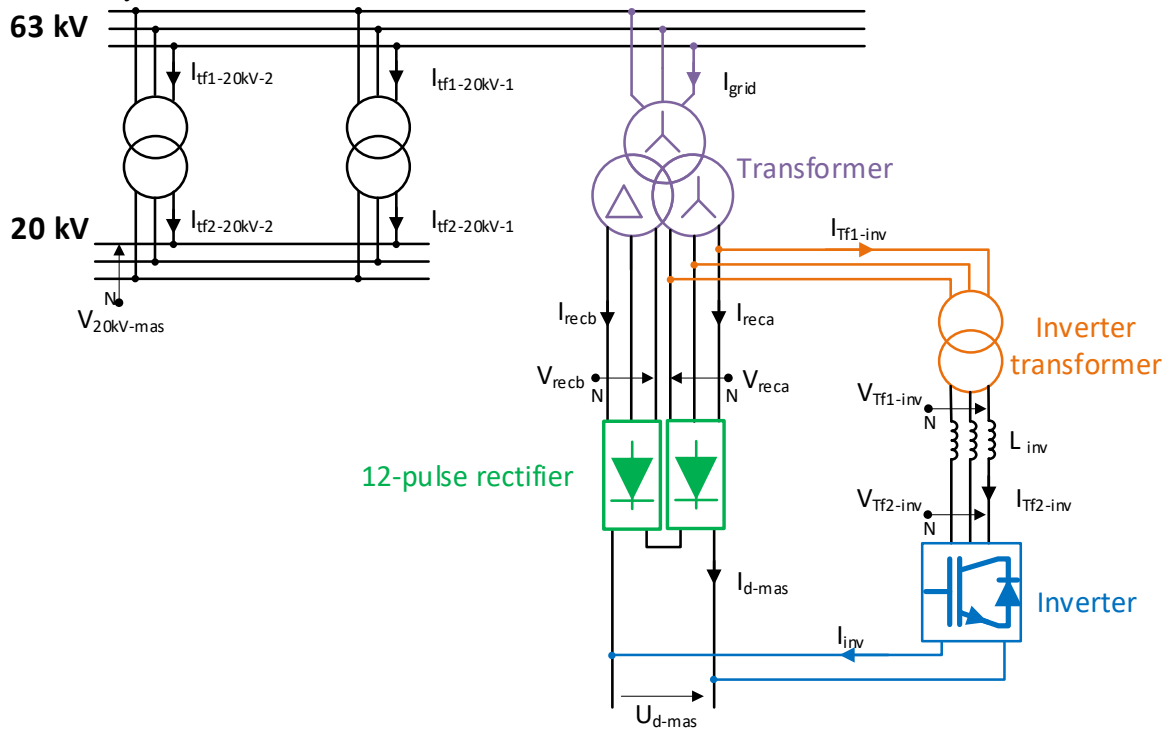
63 kV

$I_{tf1\text{-}20kV\text{-}2}$

$I_{tf1\text{-}20kV\text{-}1}$

$I_{grid}$

Transformer

20 kV

$I_{tf2\text{-}20kV\text{-}2}$

$I_{tf2\text{-}20kV\text{-}1}$

N

$V_{20kV\text{-}mas}$

$I_{Tf1\text{-}inv}$

$I_{recb}$

$I_{reca}$

Inverter transformer

$V_{recb}$

N

$V_{reca}$

N

$V_{Tf1\text{-}inv}$

N

$L_{inv}$

12-pulse rectifier

$V_{Tf2\text{-}inv}$

N

$I_{Tf2\text{-}inv}$

$I_{d\text{-}mas}$

Inverter

$I_{inv}$

$U_{d\text{-}mas}$